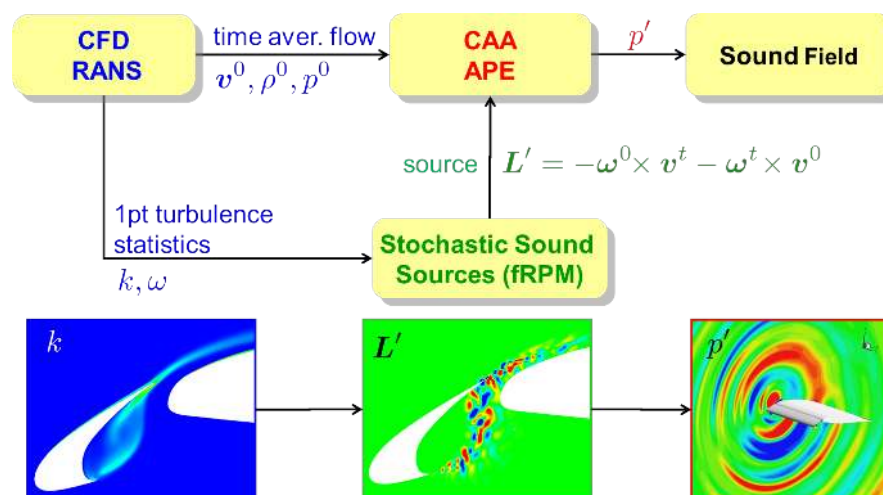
CFD
RANS

time aver. flow
$\boldsymbol{v}^0, \rho^0, p^0$

CAA
APE

$p'$

Sound Field

source $\boldsymbol{L}' = -\boldsymbol{\omega}^0 \times \boldsymbol{v}^t - \boldsymbol{\omega}^t \times \boldsymbol{v}^0$

1pt turbulence statistics
$k, \omega$

Stochastic Sound Sources (fRPM)

$k$

$\boldsymbol{L}'$

$p'$